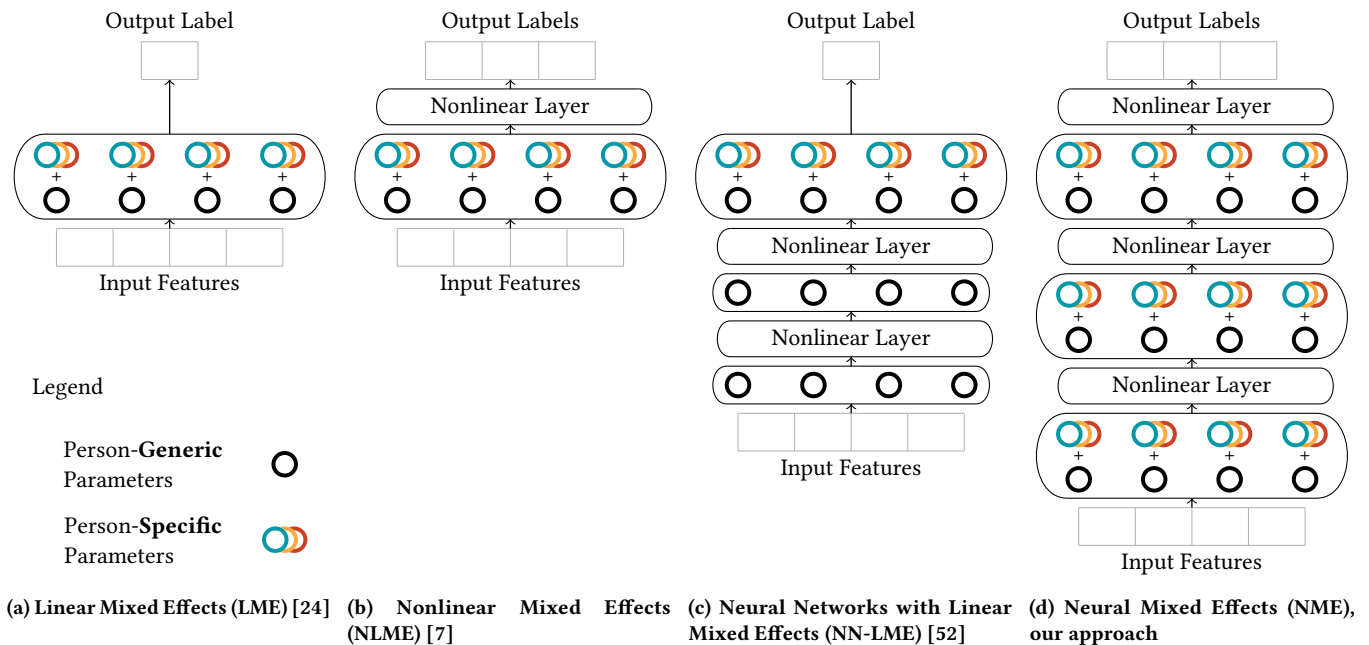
Output Label

+ + + +

Input Features

Output Labels

Nonlinear Layer

+ + + +

Input Features

Output Label

+ + + +

Nonlinear Layer

Nonlinear Layer

Input Features

Output Labels

Nonlinear Layer

+ + + +

Nonlinear Layer

+ + + +

Nonlinear Layer

+ + + +

Input Features

Legend

Person-**Generic** Parameters

Person-**Specific** Parameters

**(a) Linear Mixed Effects (LME) [24]**

**(b) Nonlinear Mixed Effects (NLME) [7]**

**(c) Neural Networks with Linear Mixed Effects (NN-LME) [52]**

**(d) Neural Mixed Effects (NME), our approach**